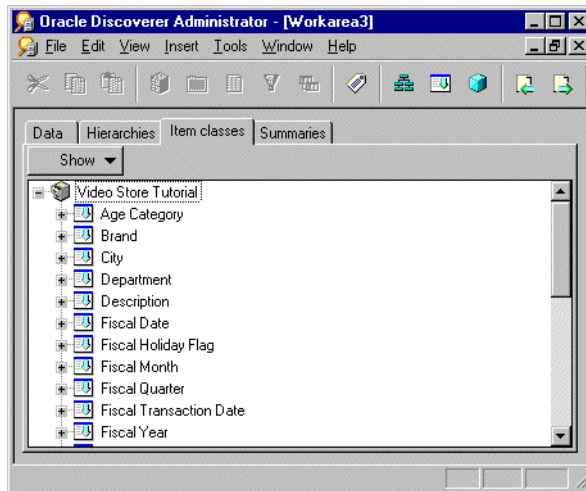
Oracle Discoverer Administrator - [Workarea3]

File Edit View Insert Tools Window Help

Data Hierarchies Item classes Summaries

Show

Video Store Tutorial
Age Category
Brand
City
Department
Description
Fiscal Date
Fiscal Holiday Flag
Fiscal Month
Fiscal Quarter
Fiscal Transaction Date
Fiscal Year